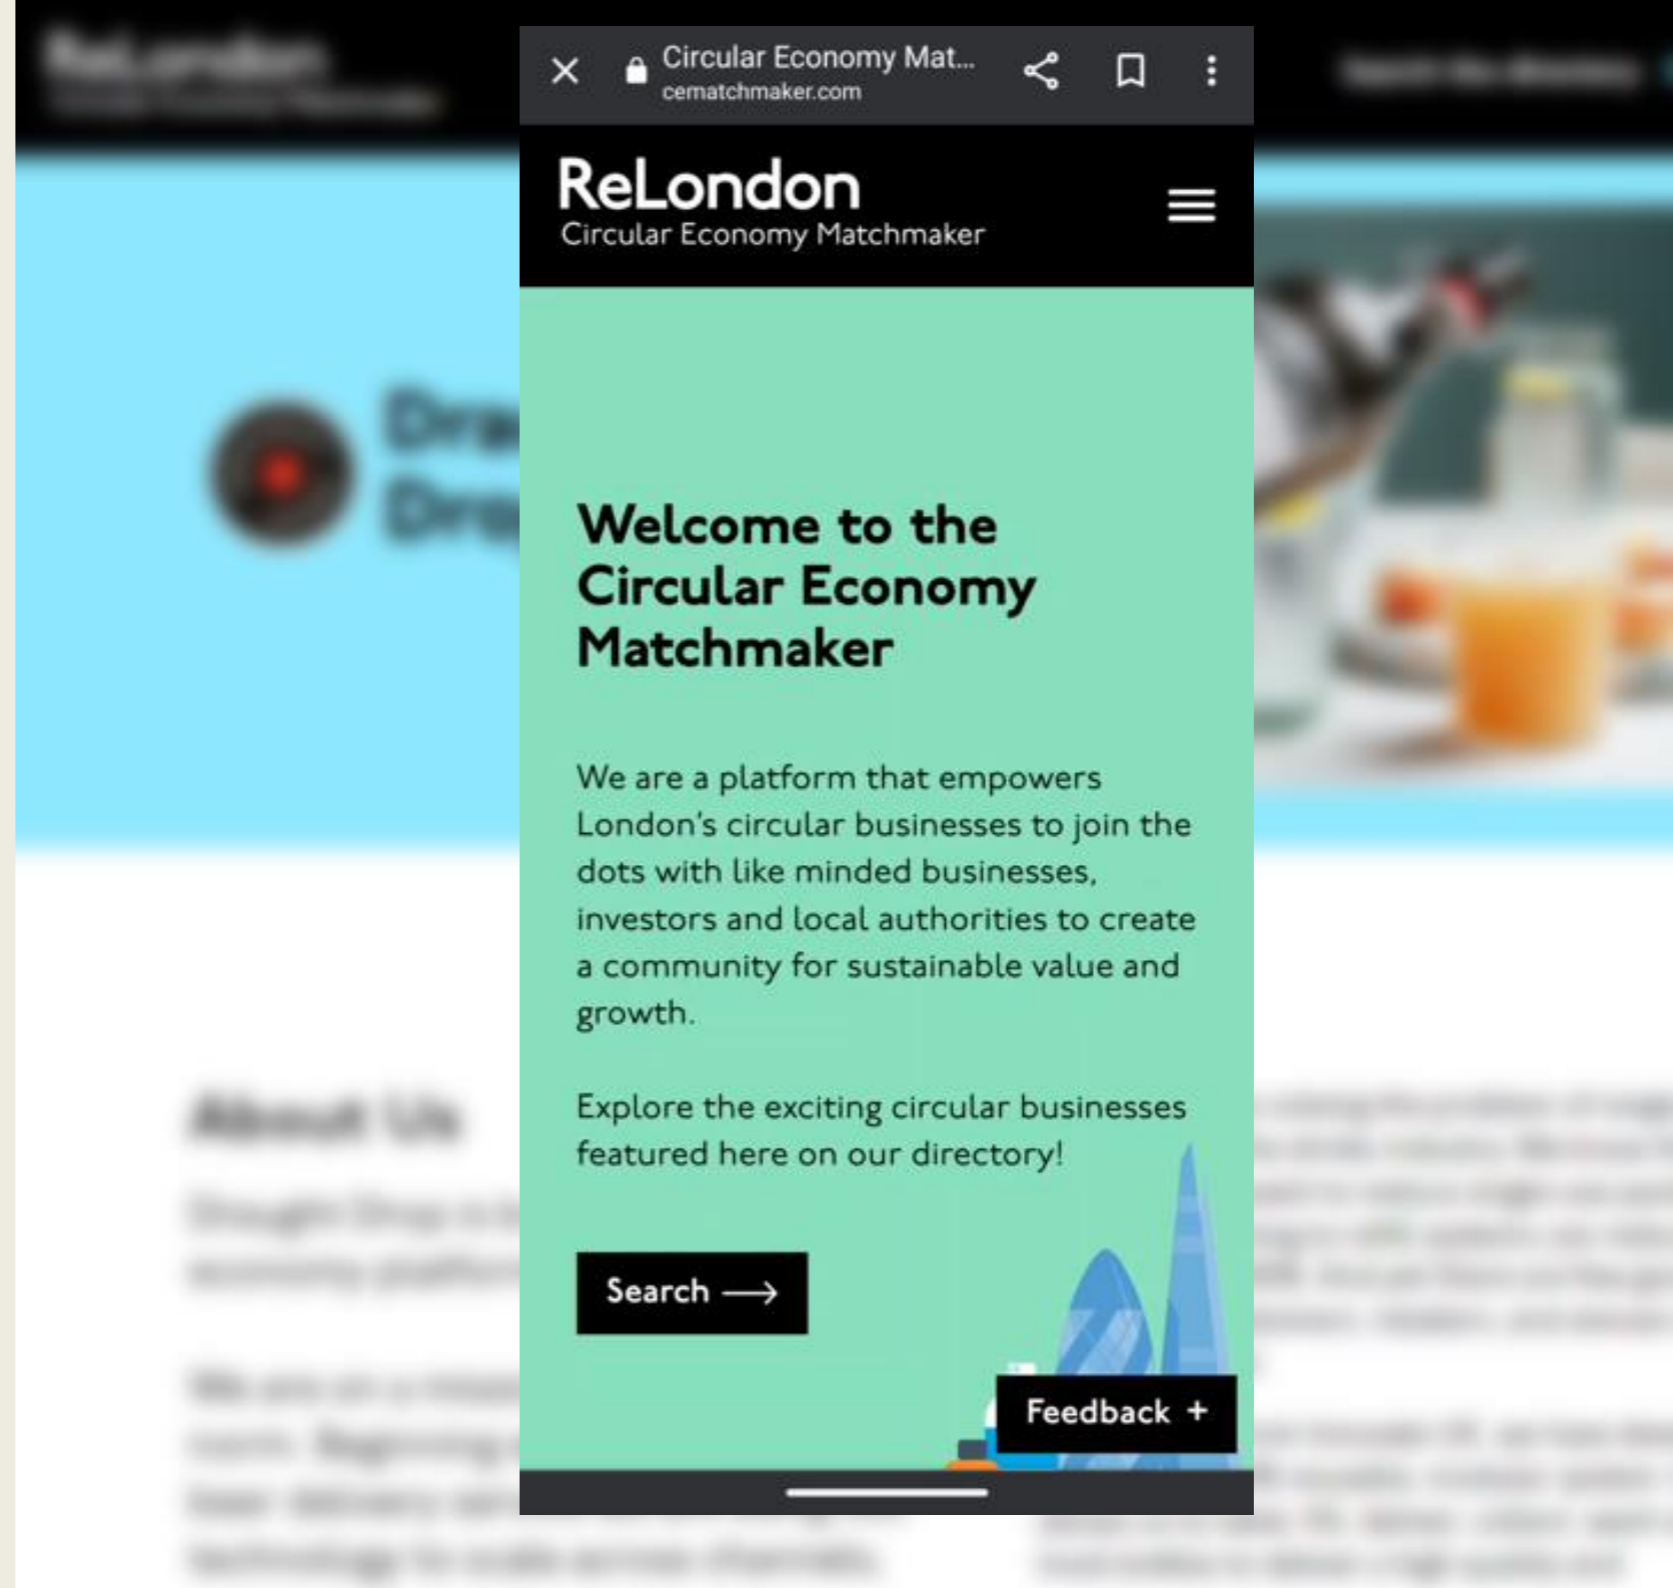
Circular Economy Mat...
cematchmaker.com

ReLondon
Circular Economy Matchmaker

Welcome to the Circular Economy Matchmaker

We are a platform that empowers London's circular businesses to join the dots with like minded businesses, investors and local authorities to create a community for sustainable value and growth.

Explore the exciting circular businesses featured here on our directory!

Search

Feedback +